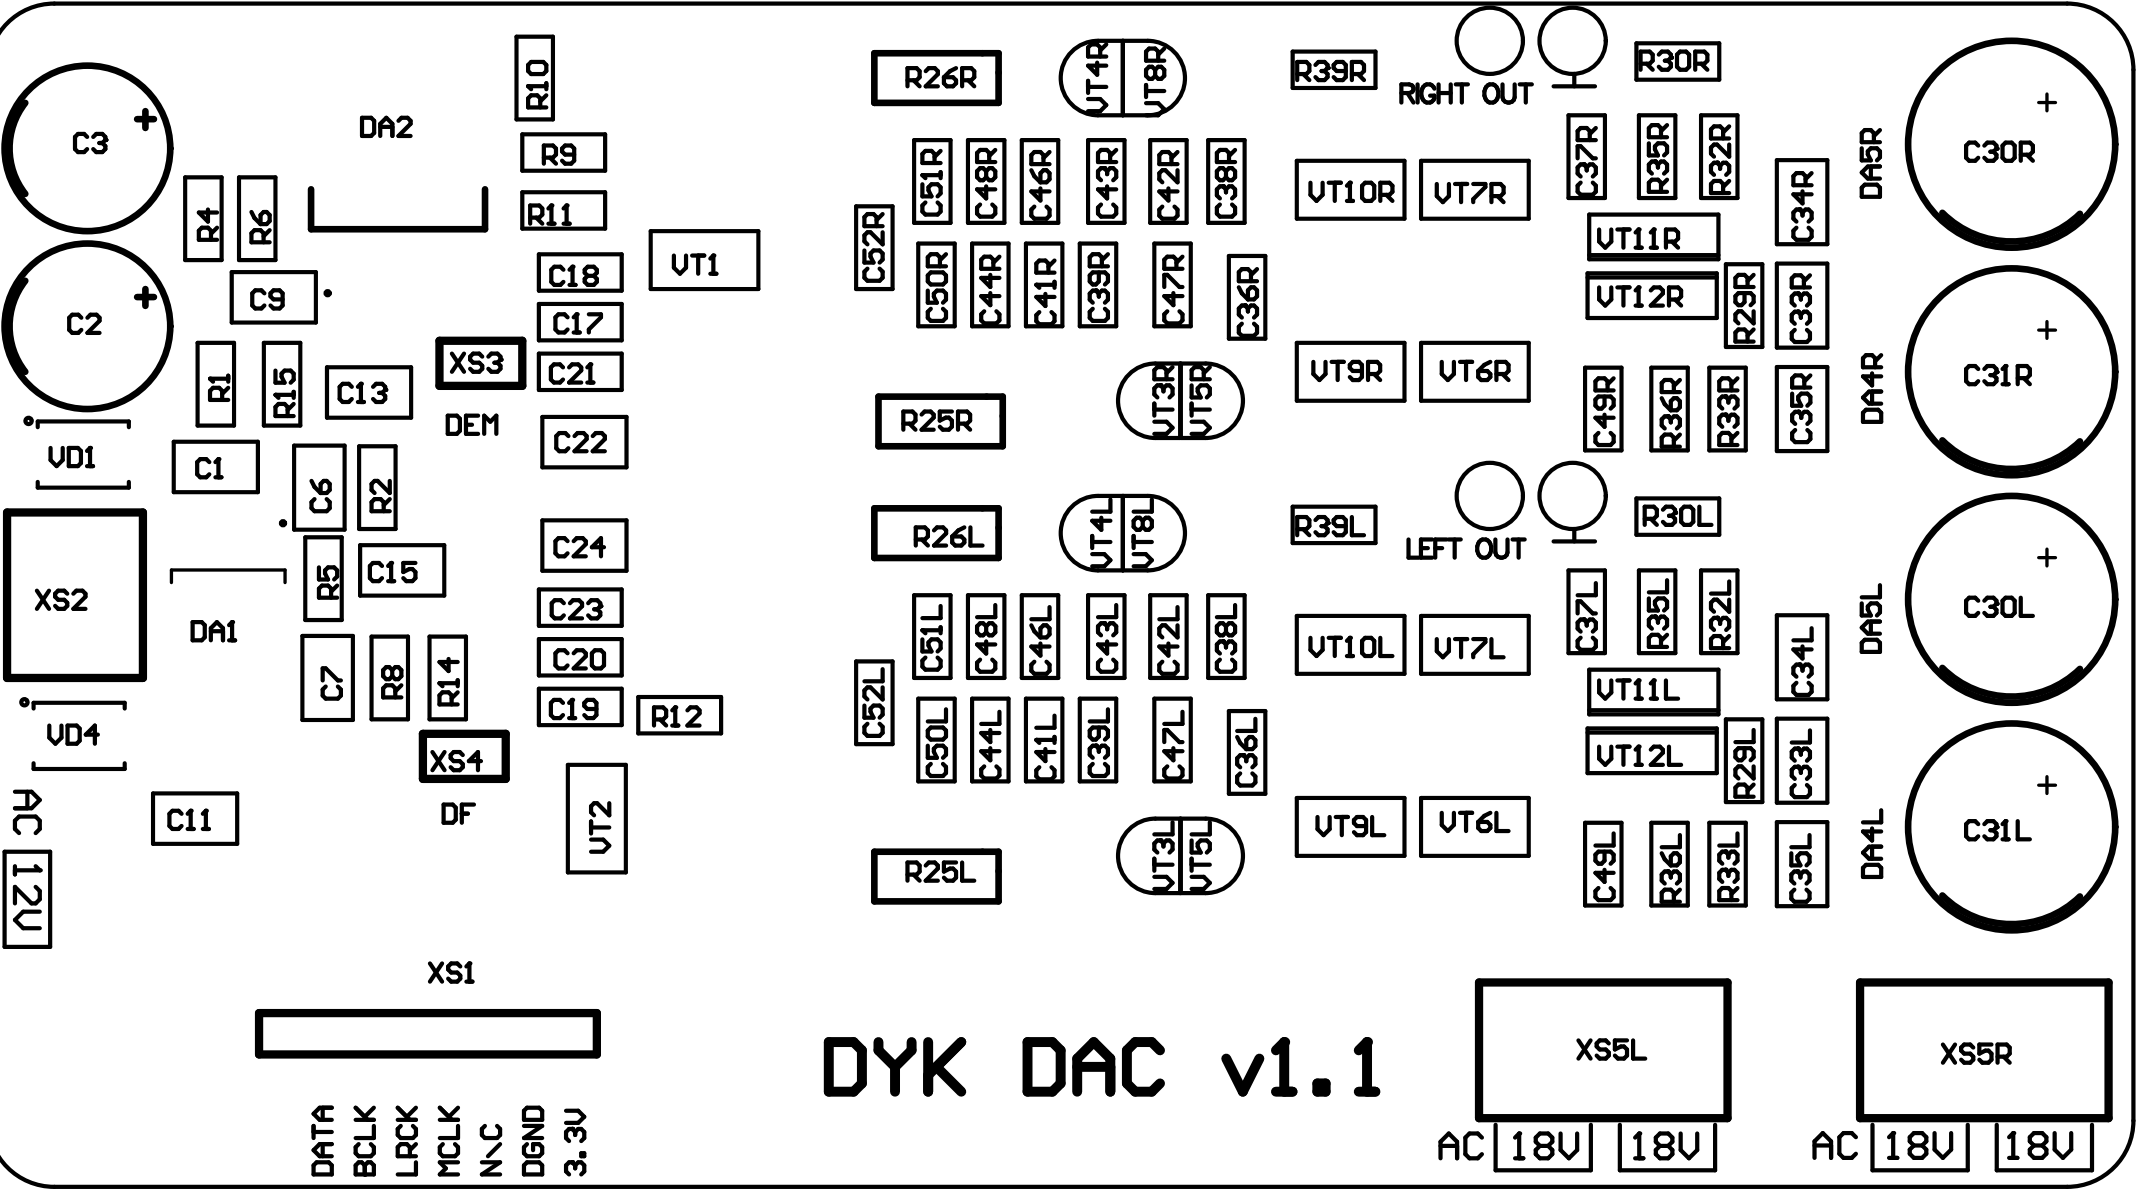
C3
DA2
R10
R9
R11
R4
R6
C18
VT1
C2
C9
C17
R1
R15
C13
XS3
C21
DEM
C22
VD1
C1
C6
R2
XS2
DA1
R5
C15
C24
C23
C20
C7
R8
R14
C19
R12
VD4
XS4
DF
AC
12V
C11
VT2
XS1
DATA
BCLK
LRCK
MCLK
N.C
DGND
3.3V
R26R
VT4R
VT8R
R39R
RIGHT OUT
R30R
C51R
C48R
C46R
C43R
C42R
C38R
C52R
VT10R
VT7R
C37R
R35R
R32R
C34R
DA5R
C30R
C50R
C44R
C41R
C39R
C47R
C36R
VT11R
VT12R
R29R
C33R
VT9R
VT6R
R25R
VT3R
VT5R
C49R
R36R
R33R
C35R
DA4R
C31R
R26L
VT4L
VT8L
R39L
LEFT OUT
R30L
C37L
R35L
R32L
DA5L
C30L
C51L
C48L
C46L
C43L
C42L
C38L
C52L
VT10L
VT7L
C34L
VT11L
C50L
C44L
C41L
C39L
C47L
C36L
VT12L
R29L
C33L
VT9L
VT6L
C31L
DA4L
R25L
VT3L
VT5L
C49L
R36L
R33L
C35L
DYK DAC v1.1
XS5L
XS5R
AC 18V 18V
AC 18V 18V